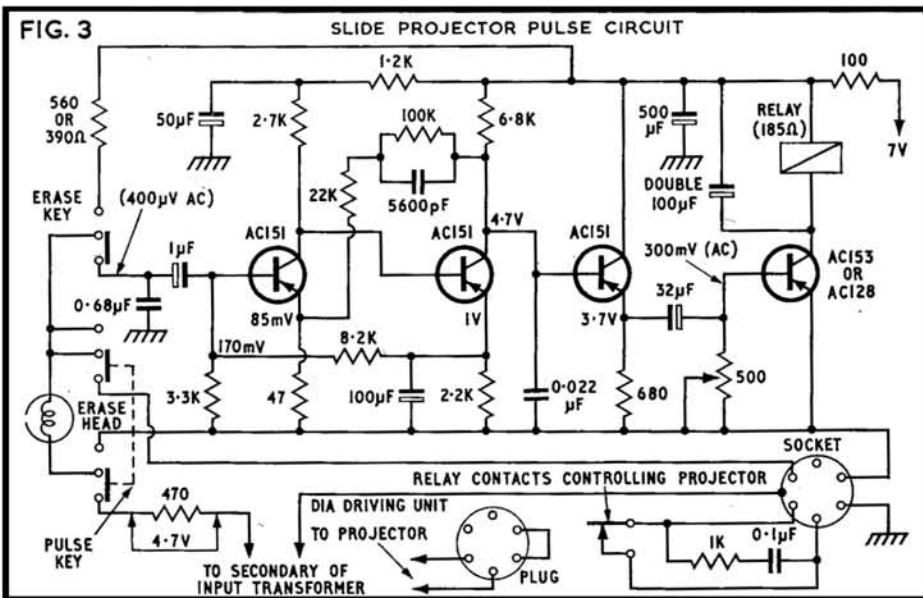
FIG. 3

SLIDE PROJECTOR PULSE CIRCUIT

1·2K

100

560 OR 390Ω

50μF

2·7K

100K

6·8K

500 μF

RELAY (185Ω)

7V

22K

5600pF

DOUBLE 100μF

ERASE KEY

(400μV AC)

4·7V

1μF

AC151

AC151

AC151

300mV (AC)

AC153 OR AC128

0·68μF

85mV

1V

3·7V

32μF

170mV

8·2K

3·3K

47

100μF

2·2K

0·022 μF

680

500

ERASE HEAD

SOCKET

RELAY CONTACTS CONTROLLING PROJECTOR

DIA DRIVING UNIT

470

TO PROJECTOR

1K

0·1μF

PULSE KEY

4·7V

PLUG

TO SECONDARY OF INPUT TRANSFORMER